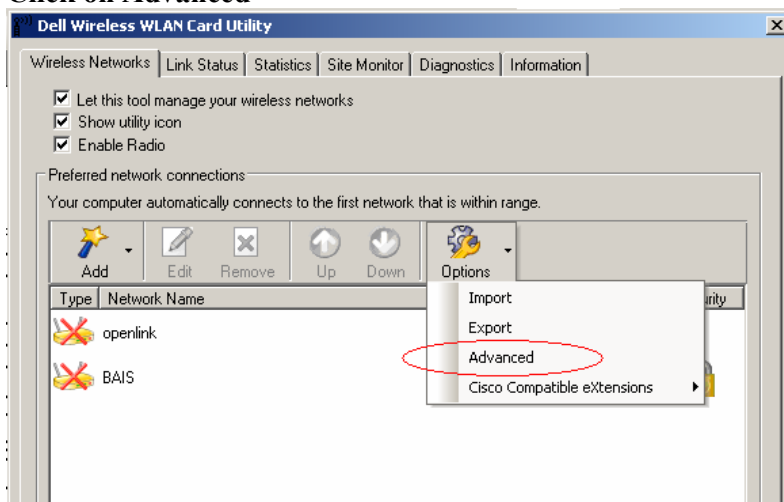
Click on Advanced

Dell Wireless WLAN Card Utility

Wireless Networks | Link Status | Statistics | Site Monitor | Diagnostics | Information

Let this tool manage your wireless networks
Show utility icon
Enable Radio

Preferred network connections
Your computer automatically connects to the first network that is within range.

Add Edit Remove Up Down Options

Type | Network Name | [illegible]urity

openlink
BAIS

Import
Export
Advanced
Cisco Compatible eXtensions